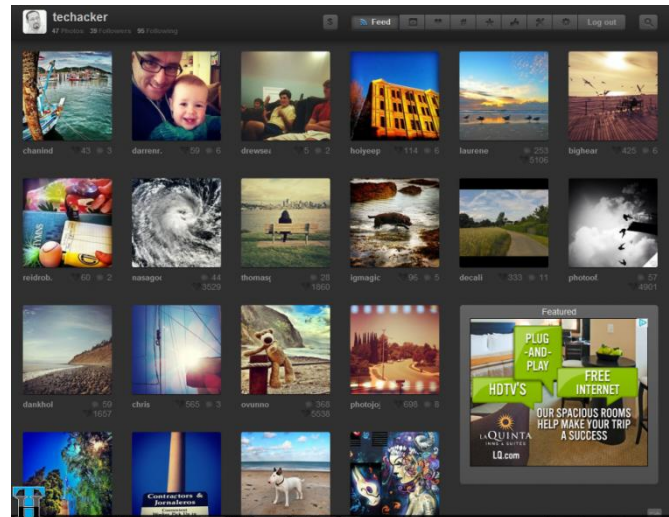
techacker
47 Photos 39 Followers 95 Following

Feed
Log out

chanind 43 3
darrenr. 59 6
drewsea 5 2
holyeep 114 6
laurene 253 5106
bighear 425 6

reidrob. 60 2
nasagoe 44 3529
thomasg 28 1860
igmagic 96 5
decali 333 11
photoof. 57 4901

dankhol 59 1657
chris 565 3
ovunno 368 5538
photojoj 698 8

Featured
PLUG -AND- PLAY
HDTV'S
FREE INTERNET
OUR SPACIOUS ROOMS HELP MAKE YOUR TRIP A SUCCESS
LA QUINTA INNS & SUITES
LQ.com

Contractors & Jornaleros